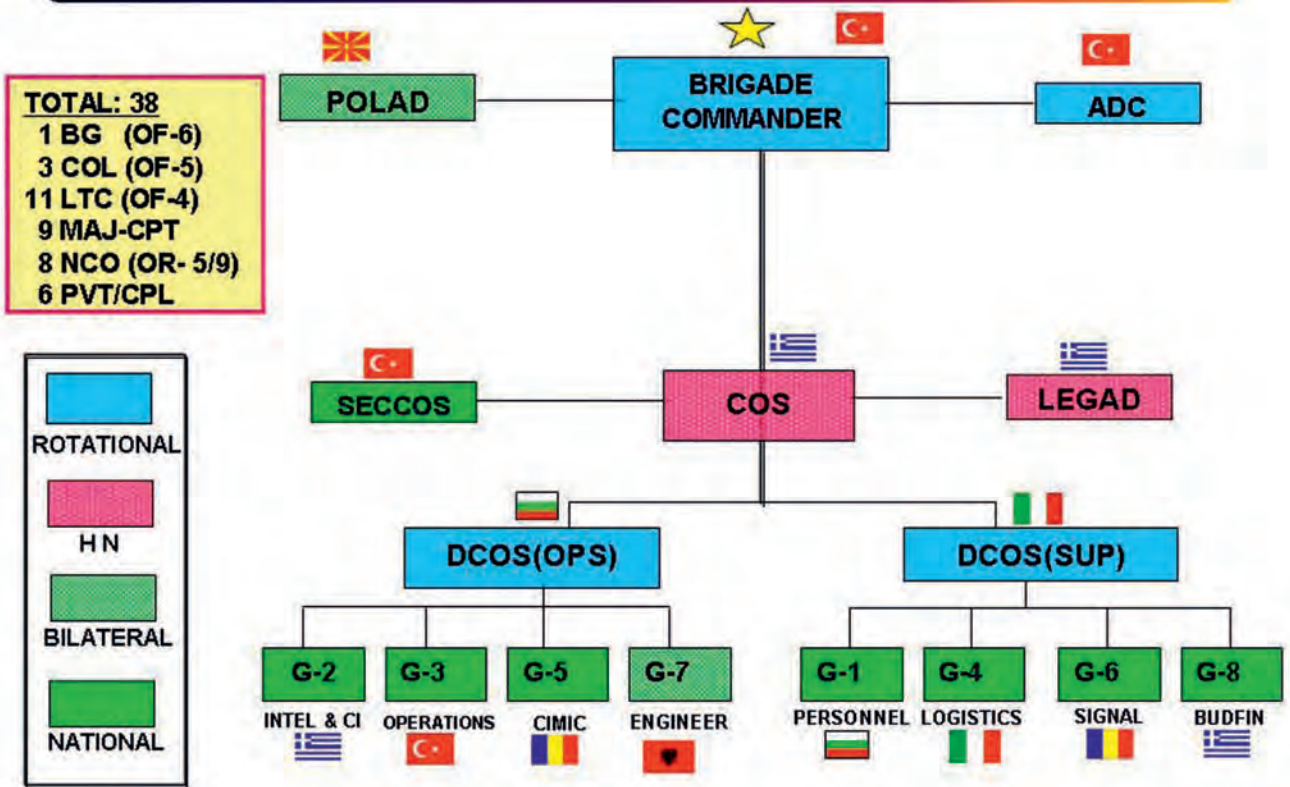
TOTAL: 38
1 BG (OF-6)
3 COL (OF-5)
11 LTC (OF-4)
9 MAJ-CPT
8 NCO (OR- 5/9)
6 PVT/CPL

POLAD

BRIGADE COMMANDER

ADC

ROTATIONAL

H N

BILATERAL

NATIONAL

SECCOS

COS

LEGAD

DCOS(OPS)

DCOS(SUP)

G-2
INTEL & CI

G-3
OPERATIONS

G-5
CIMIC

G-7
ENGINEER

G-1
PERSONNEL

G-4
LOGISTICS

G-6
SIGNAL

G-8
BUDFIN